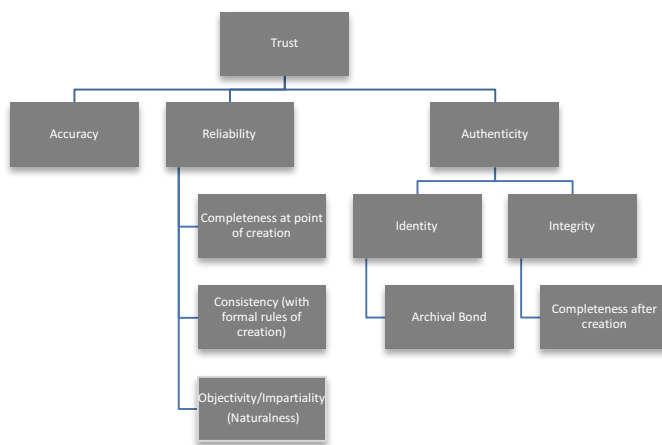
Trust

Accuracy

Reliability

Authenticity

Completeness at point of creation

Consistency (with formal rules of creation)

Objectivity/Impartiality (Naturalness)

Identity

Integrity

Archival Bond

Completeness after creation